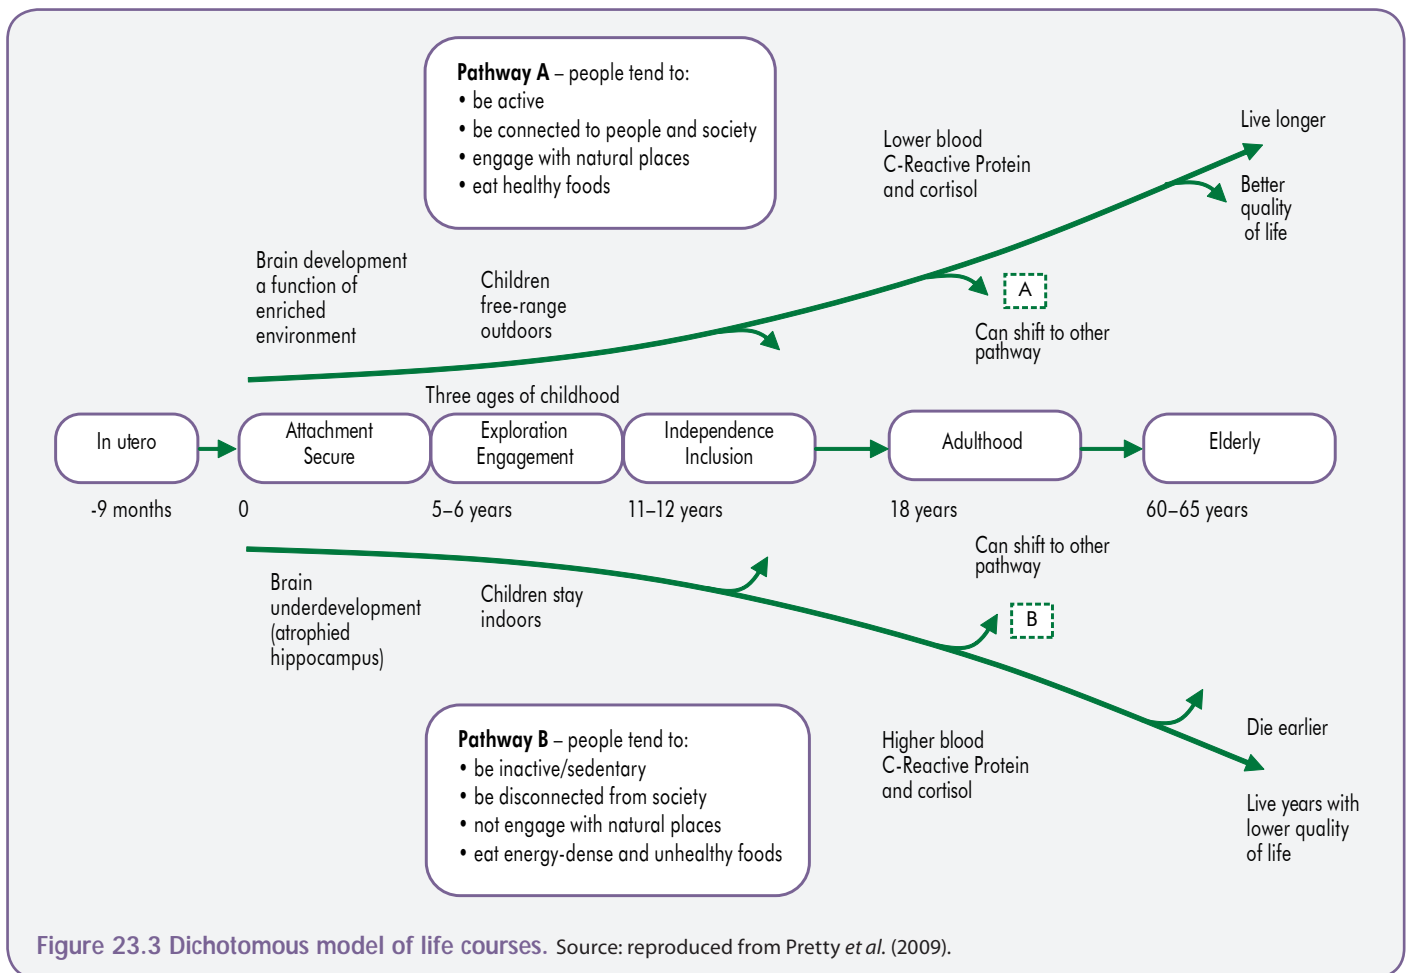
**Pathway A** – people tend to:
• be active
• be connected to people and society
• engage with natural places
• eat healthy foods

Lower blood C-Reactive Protein and cortisol

Live longer

Better quality of life

Brain development a function of enriched environment

Children free-range outdoors

A

Can shift to other pathway

Three ages of childhood

In utero

Attachment Secure

Exploration Engagement

Independence Inclusion

Adulthood

Elderly

-9 months

0

5–6 years

11–12 years

18 years

60–65 years

Can shift to other pathway

Brain underdevelopment (atrophied hippocampus)

Children stay indoors

B

Die earlier

Higher blood C-Reactive Protein and cortisol

Live years with lower quality of life

**Pathway B** – people tend to:
• be inactive/sedentary
• be disconnected from society
• not engage with natural places
• eat energy-dense and unhealthy foods

Figure 23.3 Dichotomous model of life courses. Source: reproduced from Pretty *et al.* (2009).